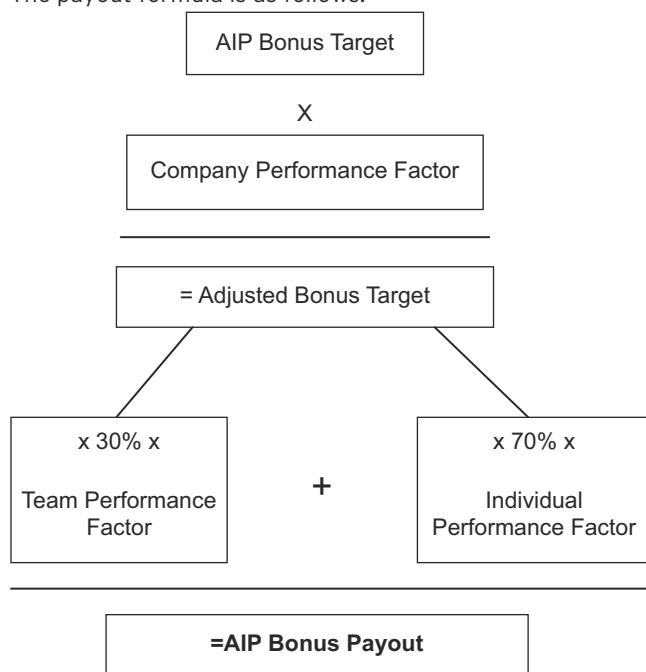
The payout formula is as follows:

AIP Bonus Target

X

Company Performance Factor

= Adjusted Bonus Target

x 30% x

Team Performance Factor

+

x 70% x

Individual Performance Factor

=AIP Bonus Payout